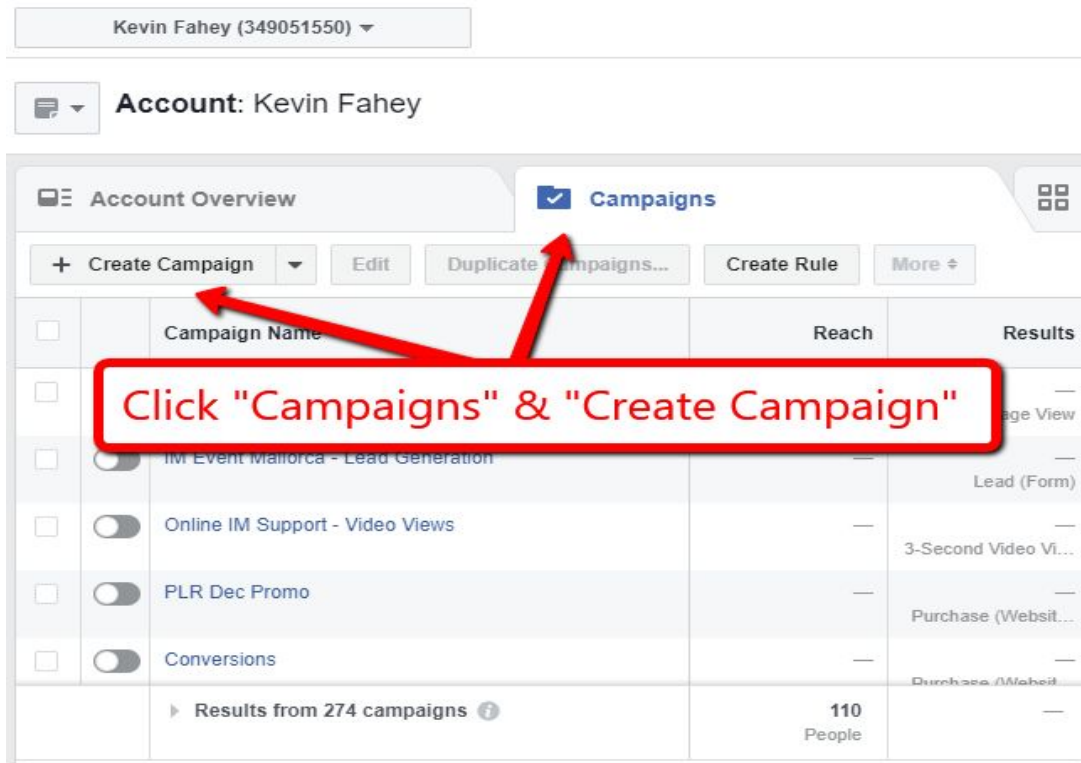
Kevin Fahey (349051550)

Account: Kevin Fahey

Account Overview

Campaigns

+ Create Campaign

Edit

Duplicate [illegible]mpaigns...

Create Rule

More

| | | Campaign Name | Reach | Results |
|---|---|---|---|---|
| | | | | — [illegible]age View |
| | | IM Event Mallorca - Lead Generation | — | Lead (Form) |
| | | Online IM Support - Video Views | — | — 3-Second Video Vi... |
| | | PLR Dec Promo | — | — Purchase (Websit... |
| | | Conversions | — | — Purchase (Websit... |
| | | Results from 274 campaigns | 110 People | — |

Click "Campaigns" & "Create Campaign"